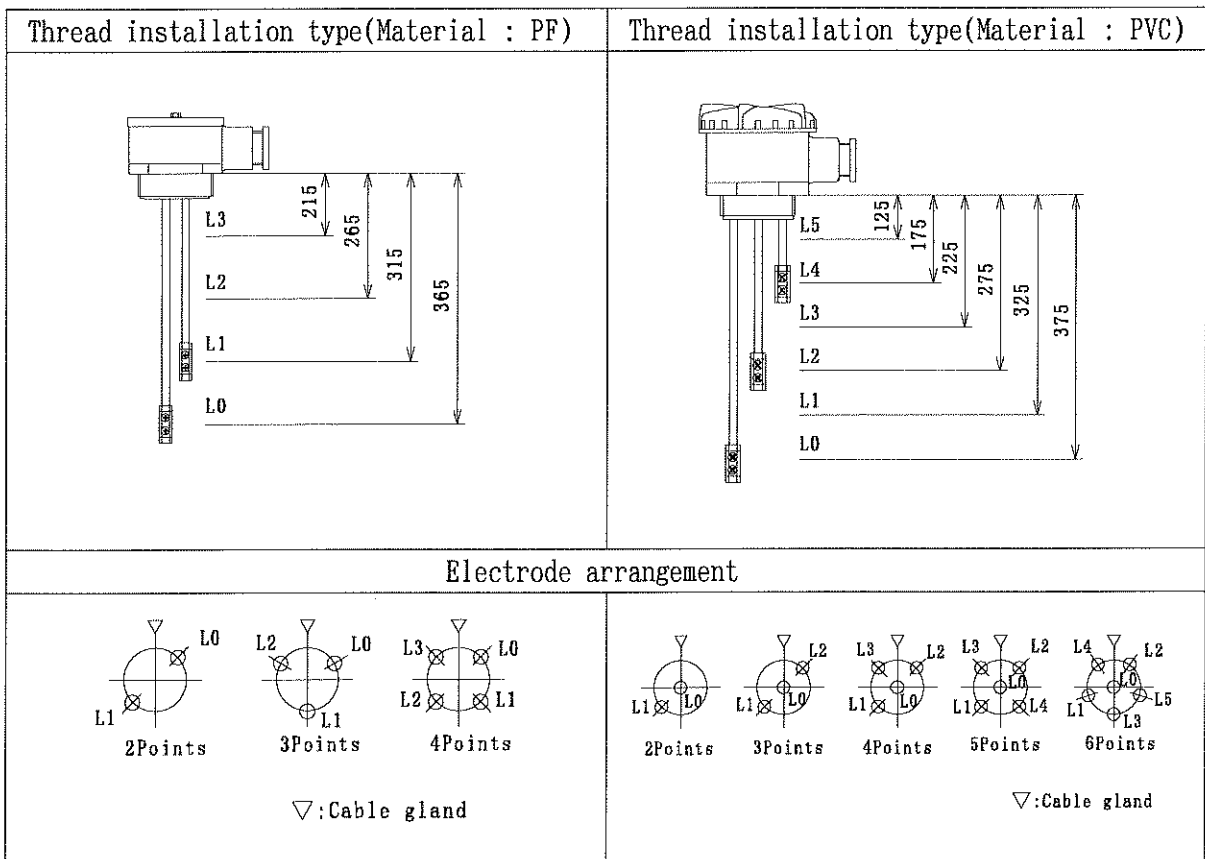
| Thread installation type(Material : PF) | Thread installation type(Material : PVC) |
|---|---|
| 215 265 315 365 L3 L2 L1 L0 | 125 175 225 275 325 375 L5 L4 L3 L2 L1 L0 |

Electrode arrangement

L0 L1 2Points
L2 L0 L1 3Points
L3 L0 L2 L1 4Points

▽:Cable gland

L1 L0 2Points
L2 L1 L0 3Points
L3 L2 L1 L0 4Points
L3 L2 L0 L1 L4 5Points
L4 L2 L0 L1 L5 L3 6Points

▽:Cable gland